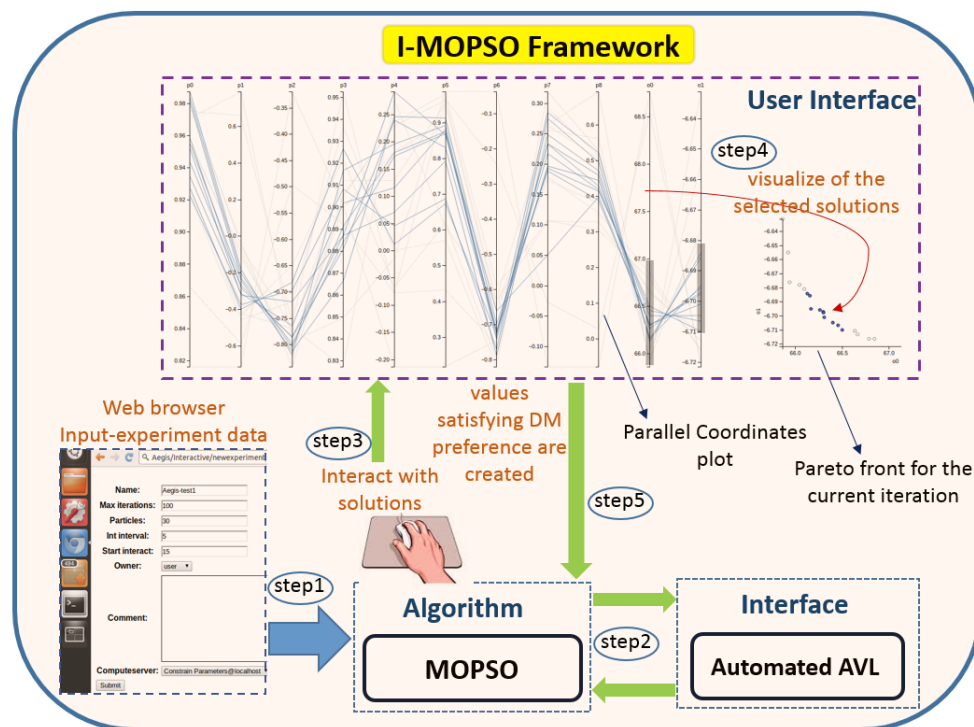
I-MOPSO Framework

User Interface

p0 p1 p2 p3 p4 p5 p6 p7 p8 o0 o1

0.98 0.96 0.94 0.92 0.90 0.88 0.86 0.84 0.82

0.6 0.4 0.2 -0.0 -0.2 -0.4 -0.6

-0.35 -0.40 -0.45 -0.50 -0.55 -0.60 -0.65 -0.70 -0.75 -0.80

0.95 0.94 0.93 0.92 0.91 0.90 0.89 0.88 0.87 0.86 0.85 0.84 0.83

0.25 0.20 0.15 0.10 0.05 0.00 -0.05 -0.10 -0.15 -0.20

0.9 0.8 0.7 0.6 0.5 0.4 0.3

-0.1 -0.2 -0.3 -0.4 -0.5 -0.6 -0.7 -0.8

0.30 0.25 0.20 0.15 0.10 0.05 0.00 -0.05 -0.10

0.6 0.4 0.2 0.0

68.5 68.0 67.5 67.0 66.5 66.0

-6.64 -6.65 -6.66 -6.67 -6.68 -6.69 -6.70 -6.71 -6.72

step4

visualize of the selected solutions

-6.64 -6.65 -6.66 -6.67 -6.68 -6.69 -6.70 -6.71 -6.72

o1

66.0 66.5 67.0

o0

Web browser
Input-experiment data

Aegis/interactive/newexperiment

Name: Aegis-test1
Max iterations: 100
Particles: 30
Int interval: 5
Start interact: 15
Owner: user
Comment:
Computeserver: Constrain Parameters@localhost
Submit

step3

Interact with solutions

values satisfying DM preference are created

Parallel Coordinates plot

Pareto front for the current iteration

step5

step1

Algorithm

MOPSO

step2

Interface

Automated AVL